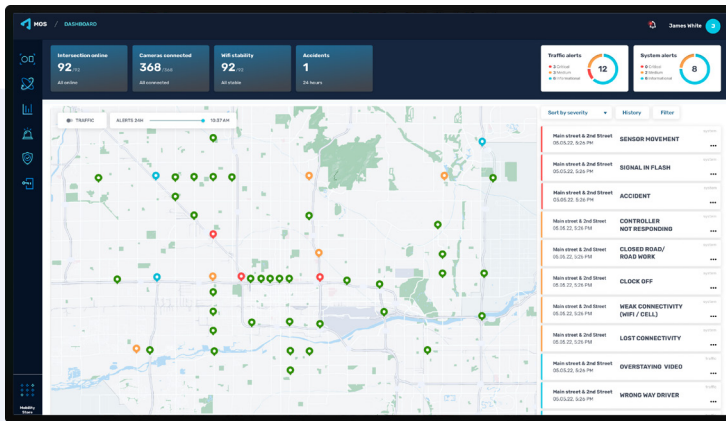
MOS / DASHBOARD

James White

Intersection online
92 /95
All online

Cameras connected
368 /368
All connected

Wifi stability
92 /95
All stable

Accidents
1
24 hours

Traffic alerts
3 Critical
3 Medium
6 Informational
12

System alerts
2 Critical
2 Medium
4 Informational
8

TRAFFIC

ALERTS 24H

13:37 AM

Sort by severity

History

Filter

Main street & 2nd Street
05.05.22, 5:26 PM
SENSOR MOVEMENT

Main street & 2nd Street
05.05.22, 5:26 PM
SIGNAL IN FLASH

Main street & 2nd Street
05.05.22, 5:26 PM
ACCIDENT

Main street & 2nd Street
05.05.22, 5:26 PM
CONTROLLER NOT RESPONDING

Main street & 2nd Street
05.05.22, 5:26 PM
CLOSED ROAD/ ROAD WORK

Main street & 2nd Street
05.05.22, 5:26 PM
CLOCK OFF

Main street & 2nd Street
05.05.22, 5:26 PM
WEAK CONNECTIVITY (WIFI / CELL)

Main street & 2nd Street
05.05.22, 5:26 PM
LOST CONNECTIVITY

Main street & 2nd Street
05.05.22, 5:26 PM
OVERSTAYING VIDEO

Main street & 2nd Street
05.05.22, 5:26 PM
WRONG WAY DRIVER

Mobility Store